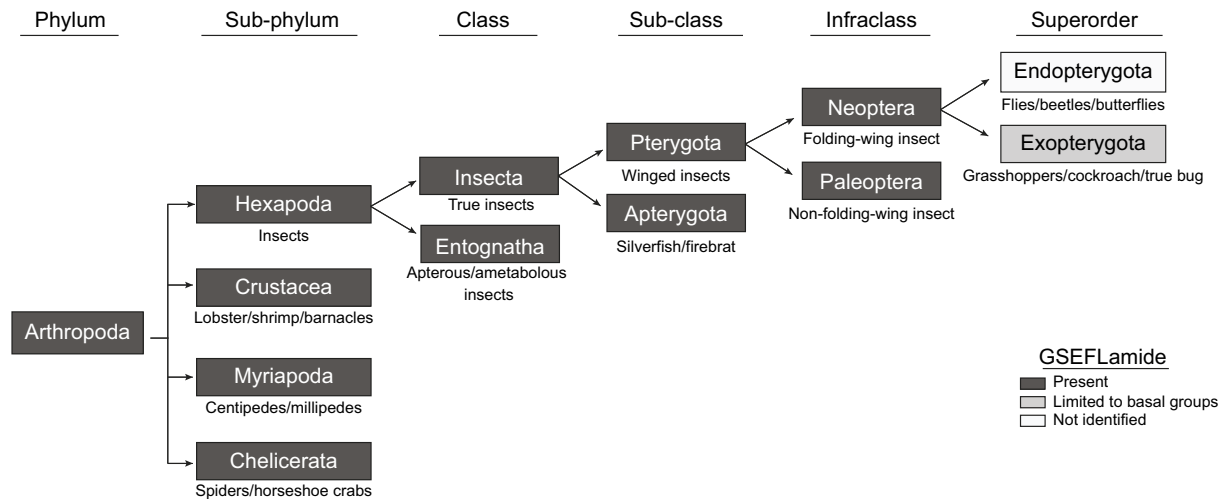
Phylum

Sub-phylum

Class

Sub-class

Infraclass

Superorder

Endopterygota
Flies/beetles/butterflies

Neoptera
Folding-wing insect

Exopterygota
Grasshoppers/cockroach/true bug

Pterygota
Winged insects

Paleoptera
Non-folding-wing insect

Insecta
True insects

Apterygota
Silverfish/firebrat

Hexapoda
Insects

Entognatha
Apterous/ametabolous insects

Crustacea
Lobster/shrimp/barnacles

Arthropoda

Myriapoda
Centipedes/millipedes

Chelicerata
Spiders/horseshoe crabs

GSEFLamide
Present
Limited to basal groups
Not identified